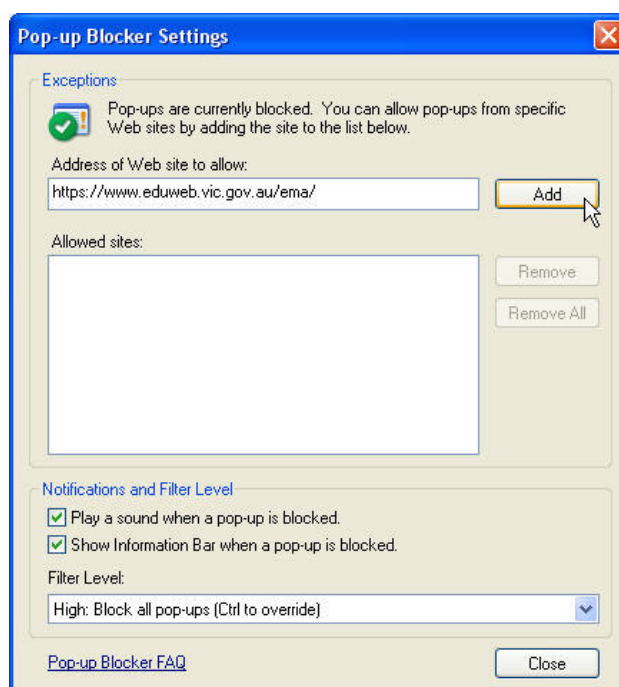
Pop-up Blocker Settings

Exceptions

Pop-ups are currently blocked. You can allow pop-ups from specific Web sites by adding the site to the list below.

Address of Web site to allow:

https://www.eduweb.vic.gov.au/ema/

Add

Allowed sites:

Remove

Remove All

Notifications and Filter Level

Play a sound when a pop-up is blocked.

Show Information Bar when a pop-up is blocked.

Filter Level:

High: Block all pop-ups (Ctrl to override)

Pop-up Blocker FAQ

Close